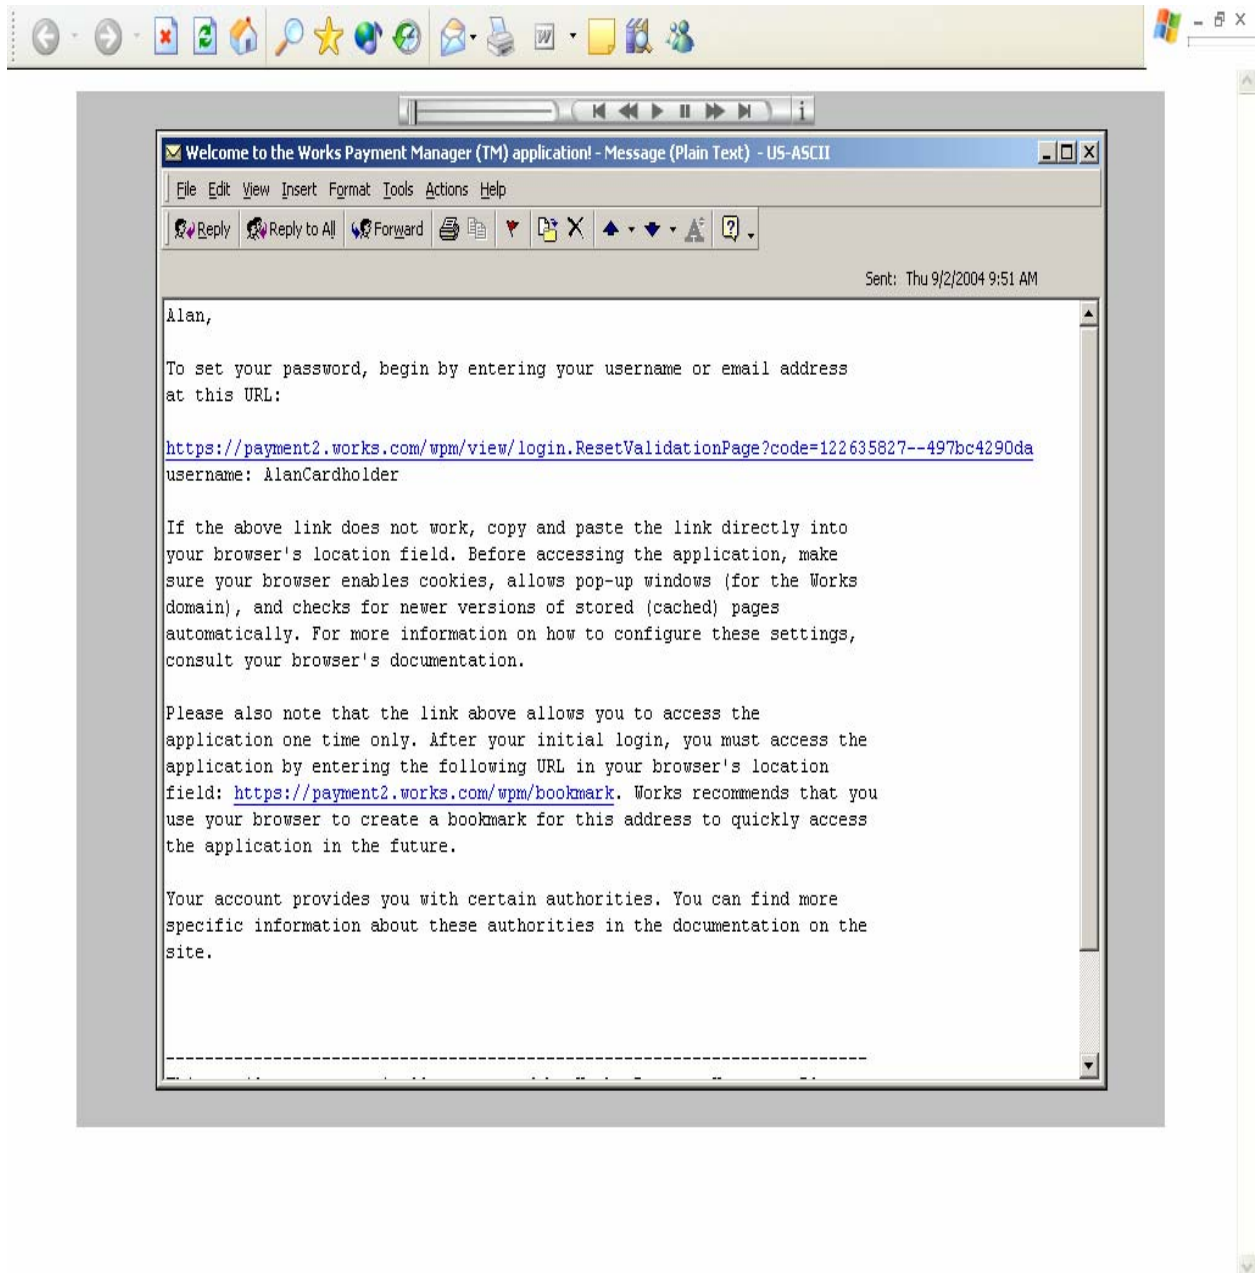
Welcome to the Works Payment Manager (TM) application! - Message (Plain Text) - US-ASCII

File Edit View Insert Format Tools Actions Help

Reply | Reply to All | Forward

Sent: Thu 9/2/2004 9:51 AM

Alan,

To set your password, begin by entering your username or email address at this URL:

https://payment2.works.com/wpm/view/login.ResetValidationPage?code=122635827--497bc4290da
username: AlanCardholder

If the above link does not work, copy and paste the link directly into your browser's location field. Before accessing the application, make sure your browser enables cookies, allows pop-up windows (for the Works domain), and checks for newer versions of stored (cached) pages automatically. For more information on how to configure these settings, consult your browser's documentation.

Please also note that the link above allows you to access the application one time only. After your initial login, you must access the application by entering the following URL in your browser's location field: https://payment2.works.com/wpm/bookmark. Works recommends that you use your browser to create a bookmark for this address to quickly access the application in the future.

Your account provides you with certain authorities. You can find more specific information about these authorities in the documentation on the site.

------------------------------------------------------------------------
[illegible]